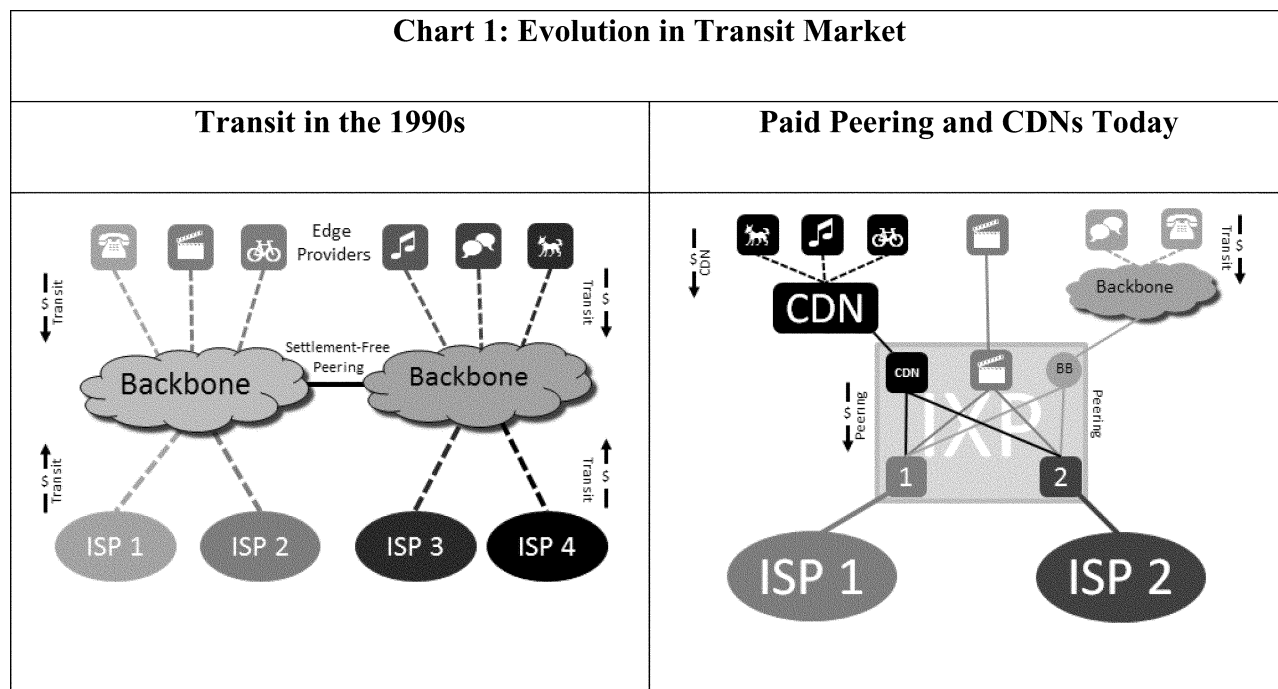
Chart 1: Evolution in Transit Market

| Transit in the 1990s | Paid Peering and CDNs Today |
|---|---|
| Edge Providers<br>$ Transit<br>$ Transit<br>Settlement-Free Peering<br>Backbone<br>Backbone<br>$ Transit<br>$ Transit<br>ISP 1<br>ISP 2<br>ISP 3<br>ISP 4 | $ CDN<br>$ Transit<br>Backbone<br>CDN<br>CDN<br>BB<br>$ Peering<br>Peering<br>IXP<br>1<br>2<br>ISP 1<br>ISP 2 |